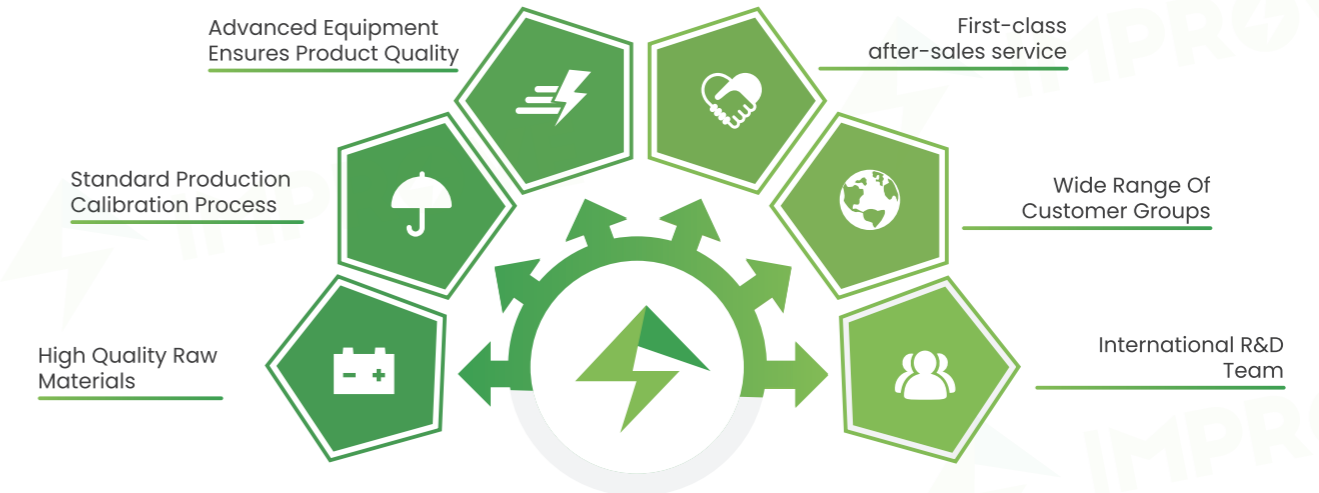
Advanced Equipment Ensures Product Quality

First-class after-sales service

Standard Production Calibration Process

Wide Range Of Customer Groups

High Quality Raw Materials

International R&D Team

IMPRO

IMPRO